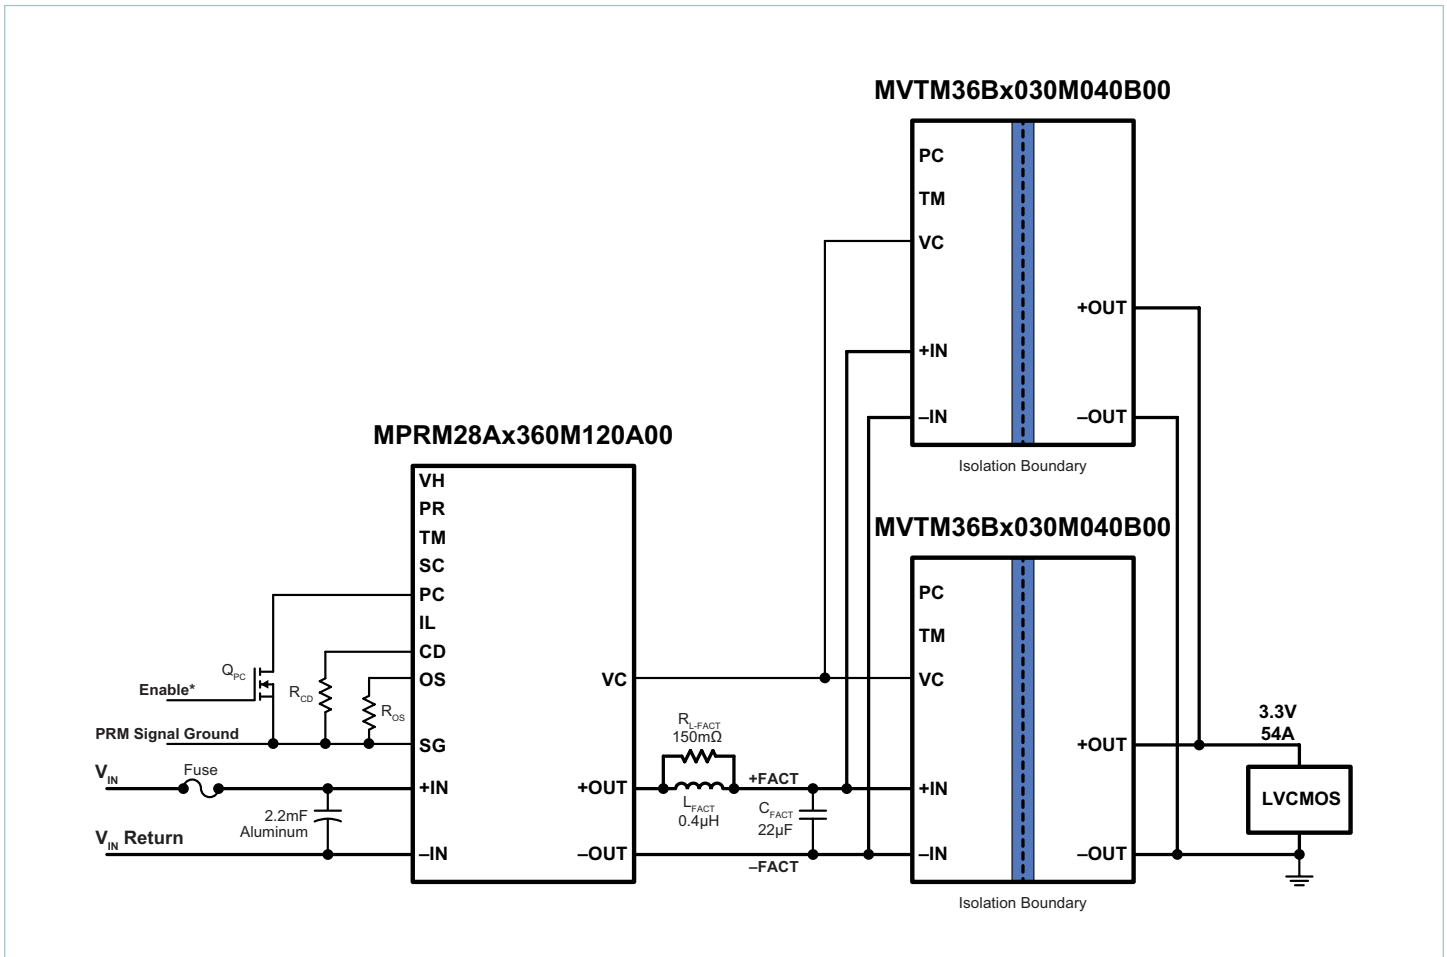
MVTM36Bx030M040B00

PC
TM
VC
+IN
–IN
+OUT
–OUT

Isolation Boundary

MPRM28Ax360M120A00

VH
PR
TM
SC
PC
IL
CD
OS
SG
+IN
–IN
VC
+OUT
–OUT

MVTM36Bx030M040B00

PC
TM
VC
+IN
–IN
+OUT
–OUT

Isolation Boundary

$Q_{PC}$
Enable*
$R_{CD}$
$R_{OS}$
PRM Signal Ground
$V_{IN}$
Fuse
2.2mF Aluminum
$V_{IN}$ Return

$R_{L-FACT}$
150mΩ
$L_{FACT}$
0.4µH
+FACT
$C_{FACT}$
22µF
–FACT

3.3V
54A
LVCMOS